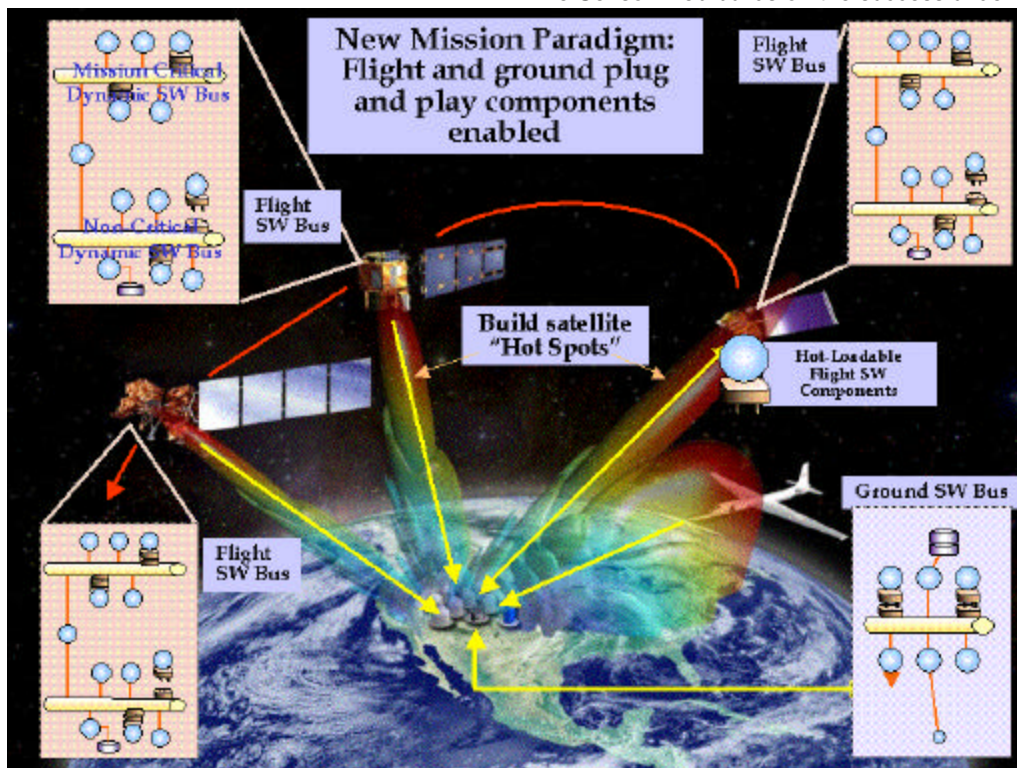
New Mission Paradigm: Flight and ground plug and play components enabled

Mission Critical Dynamic SW Bus

Non-Critical Dynamic SW Bus

Flight SW Bus

Flight SW Bus

Build satellite "Hot Spots"

Hot-Loadable Flight SW Components

Flight SW Bus

Ground SW Bus